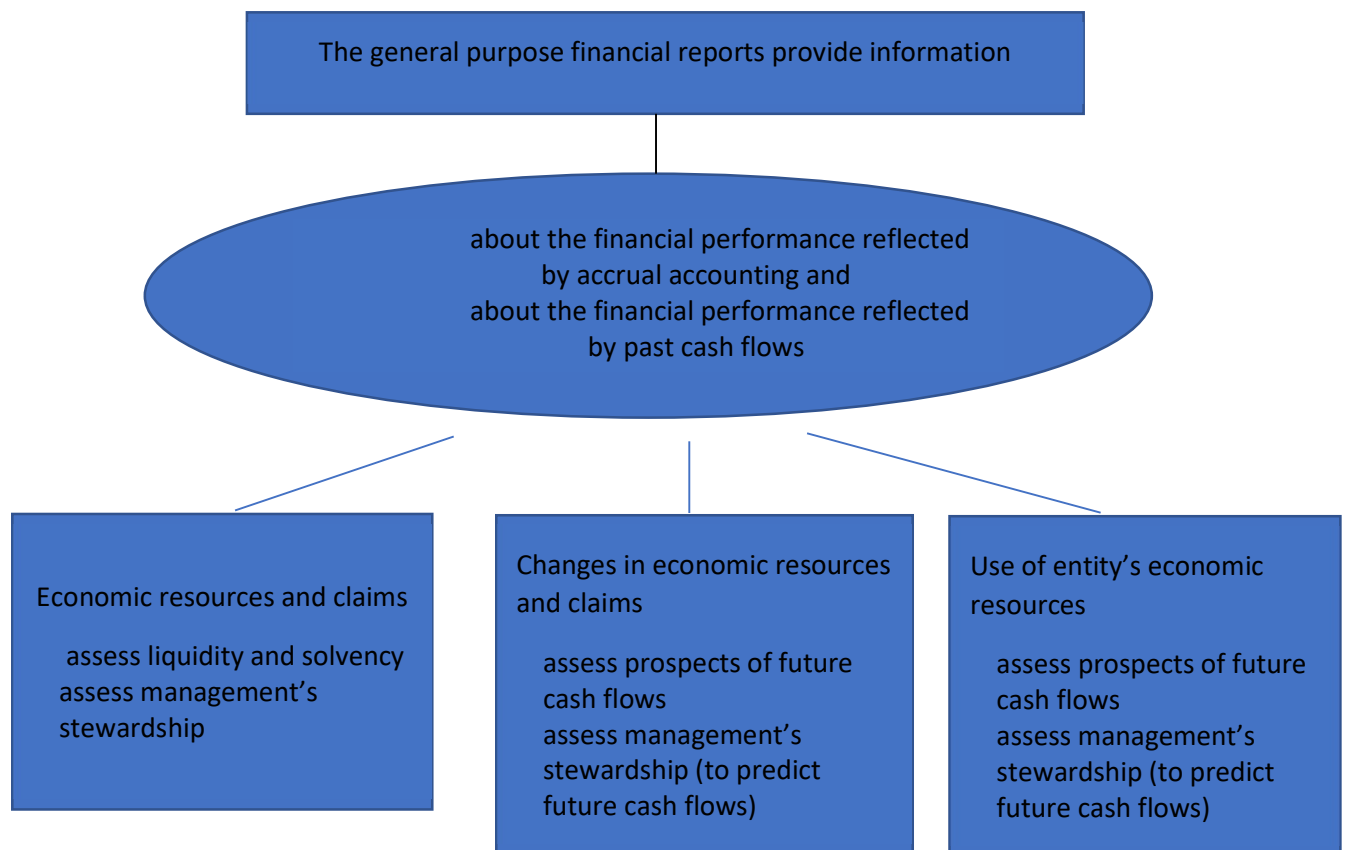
The general purpose financial reports provide information

about the financial performance reflected by accrual accounting and
about the financial performance reflected by past cash flows

Economic resources and claims

assess liquidity and solvency
assess management's stewardship

Changes in economic resources and claims

assess prospects of future cash flows
assess management's stewardship (to predict future cash flows)

Use of entity's economic resources

assess prospects of future cash flows
assess management's stewardship (to predict future cash flows)